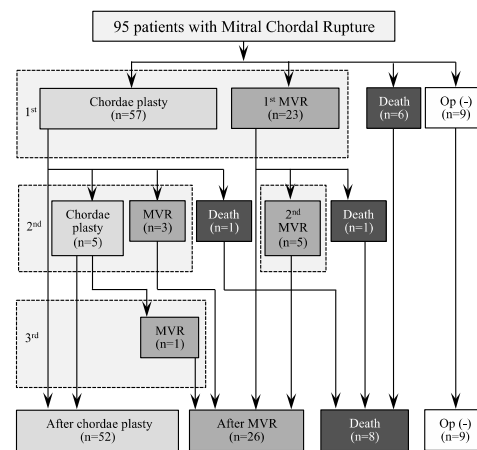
95 patients with Mitral Chordal Rupture

1st

Chordae plasty
(n=57)

1st MVR
(n=23)

Death
(n=6)

Op (-)
(n=9)

2nd

Chordae plasty
(n=5)

MVR
(n=3)

Death
(n=1)

2nd MVR
(n=5)

Death
(n=1)

3rd

MVR
(n=1)

After chordae plasty
(n=52)

After MVR
(n=26)

Death
(n=8)

Op (-)
(n=9)